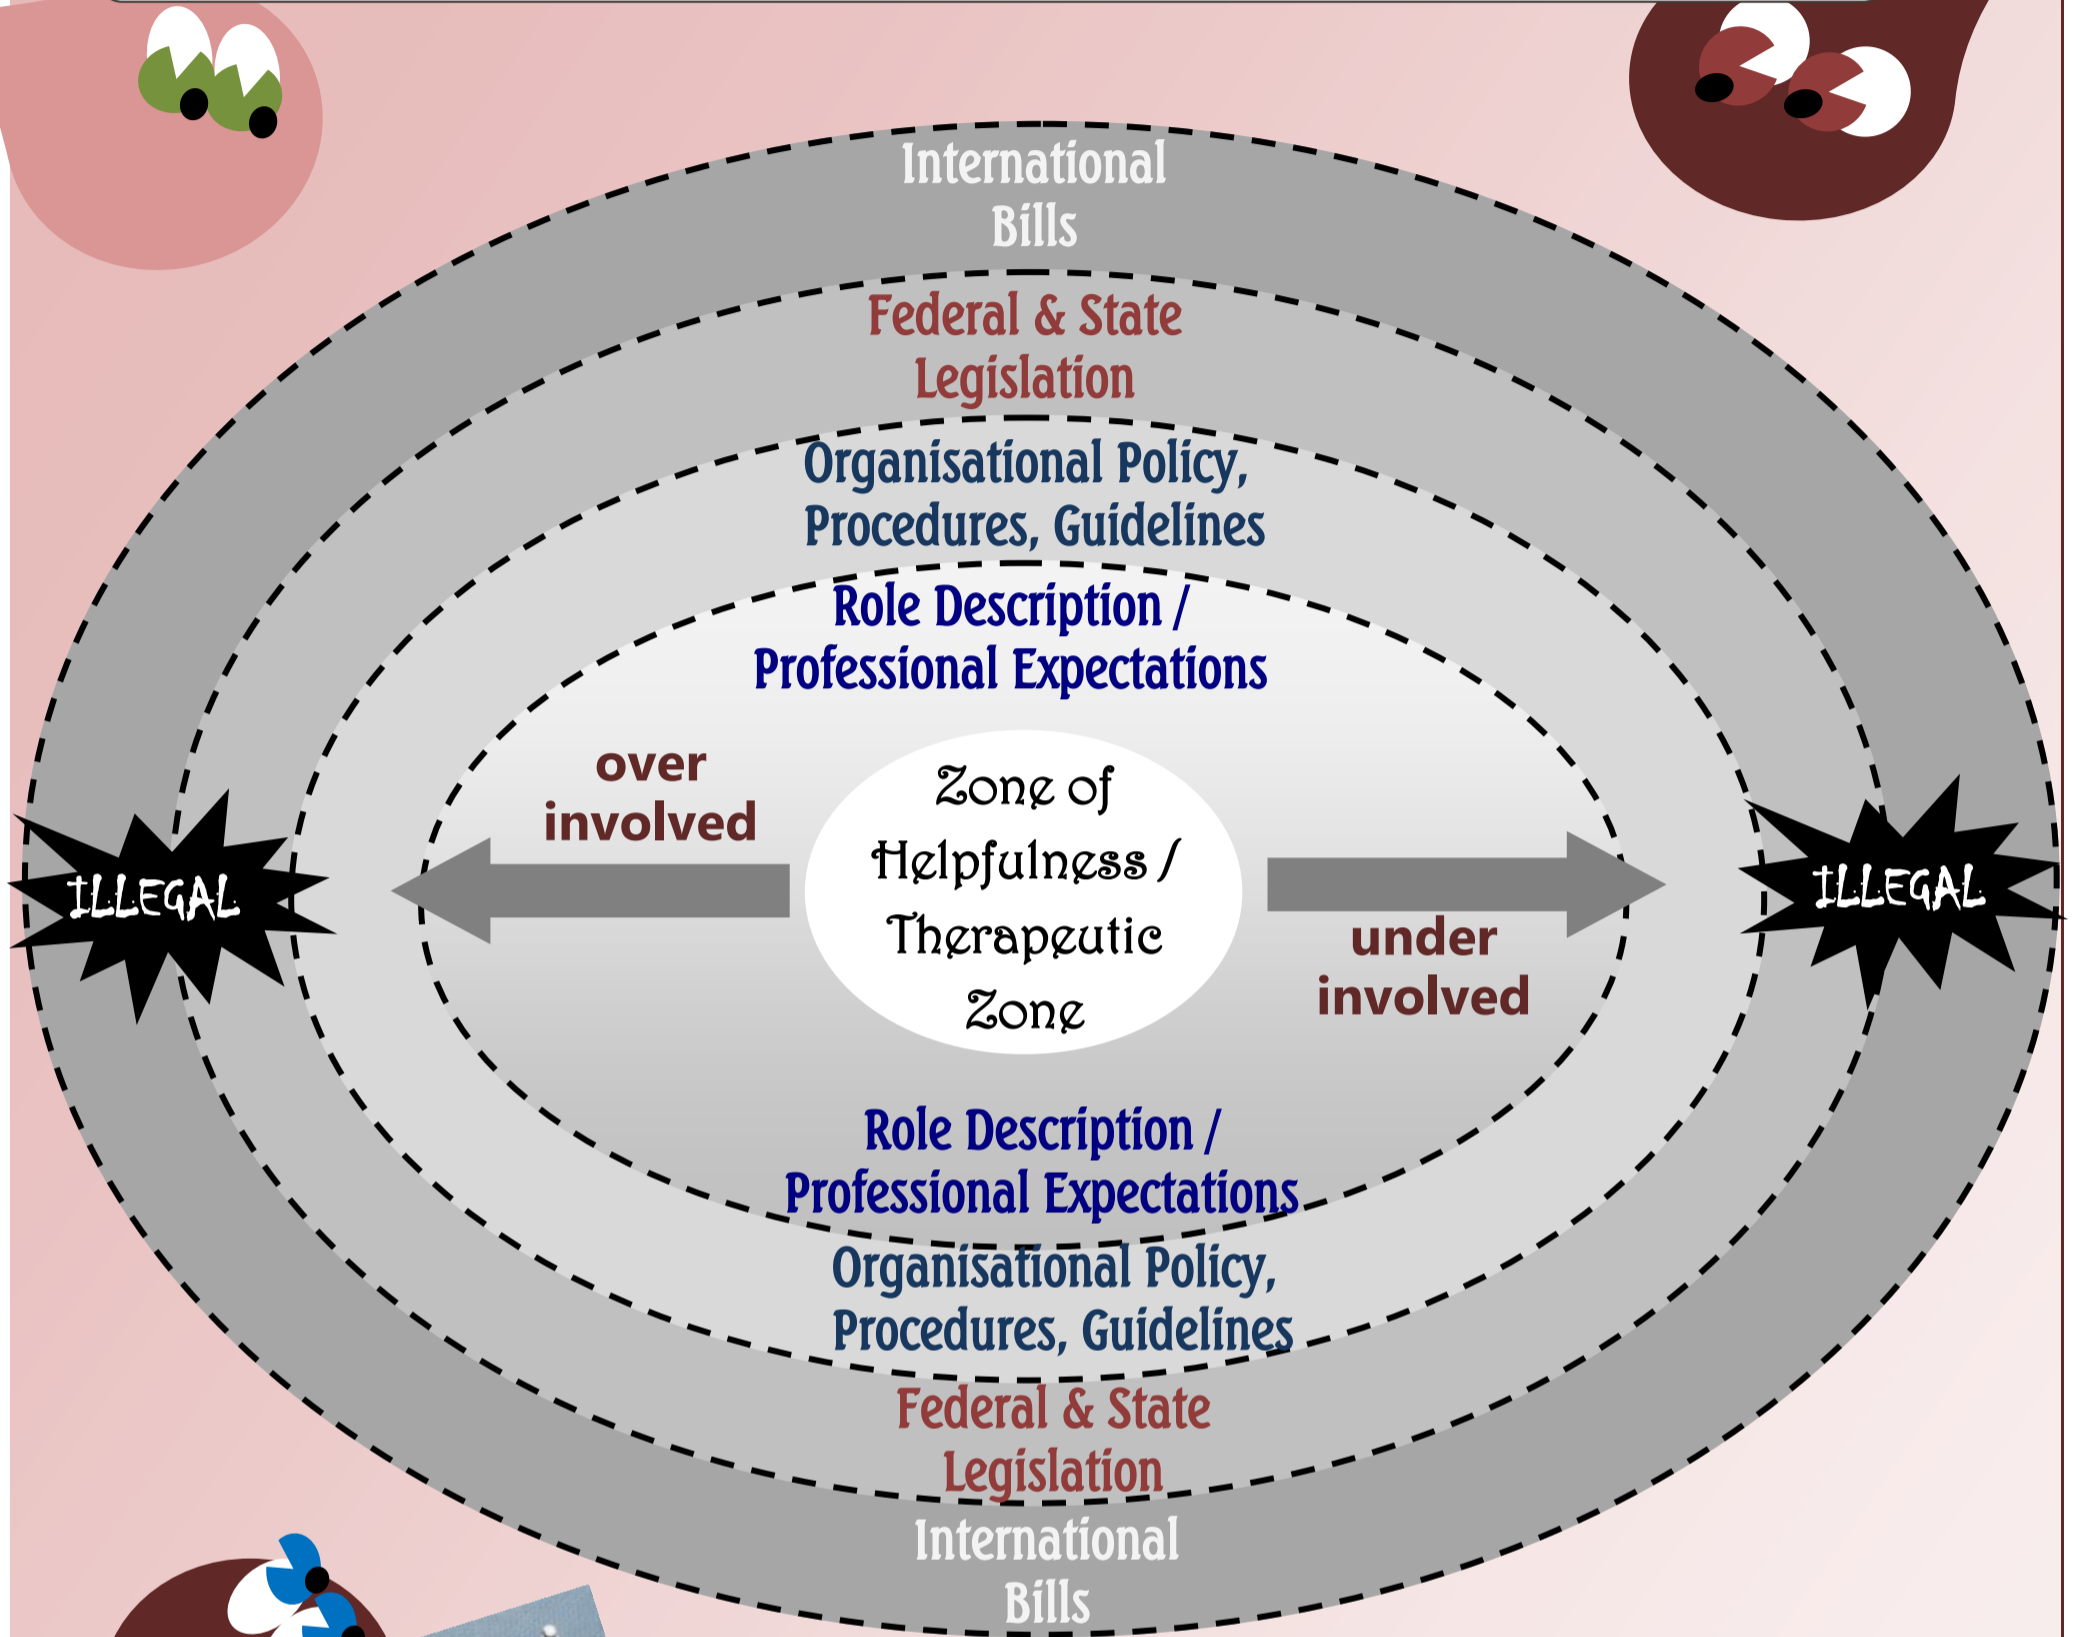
International Bills

Federal & State Legislation

Organisational Policy, Procedures, Guidelines

Role Description / Professional Expectations

over involved

ILLEGAL

Zone of Helpfulness / Therapeutic Zone

ILLEGAL

under involved

Role Description / Professional Expectations

Organisational Policy, Procedures, Guidelines

Federal & State Legislation

International Bills